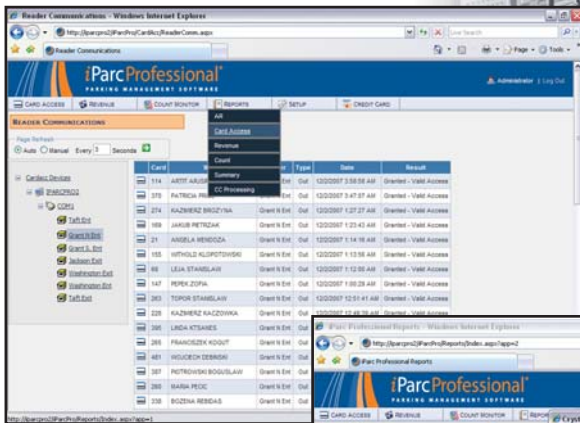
Reader Communications - Windows Internet Explorer

http://iparcpro2/iParcPro/CardAcc/ReaderComm.aspx

Live Search

Reader Communications

Page • Tools •

iParcProfessional®

PARKING MANAGEMENT SOFTWARE

Administrator | Log Out

CARD ACCESS | REVENUE | COUNT MONITOR | REPORTS | SETUP | CREDIT CARD

All
Card Access
Revenue
Count
Summary
CC Processing

READER COMMUNICATIONS

Page Refresh
Auto Manual Every 5 Seconds

Cardacc Devices
IPARCPRO2
COM1
Taft Ent
Grant N Ent
Grant S. Ent
Jackson Exit
Washington Exit
Washington Ent
Taft Exit

| | Card | | | Type | Date | Result |
|---|---|---|---|---|---|---|
| | 114 | ARTIT ARJSA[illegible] | | Out | 12/2/2007 3:58:58 AM | Granted - Valid Access |
| | 370 | PATRICIA PR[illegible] | | Out | 12/2/2007 3:47:57 AM | Granted - Valid Access |
| | 274 | KAZMIERZ BROZYNA | Grant N Ent | Out | 12/2/2007 1:27:27 AM | Granted - Valid Access |
| | 169 | JAKUB PETRZAK | Grant N Ent | Out | 12/2/2007 1:23:43 AM | Granted - Valid Access |
| | 21 | ANGELA MENDOZA | Grant N Ent | Out | 12/2/2007 1:20:44 AM | Granted - Valid Access |
| | 155 | WITHOLD KLOPOTOWSKI | Grant N Ent | Out | 12/2/2007 1:13:56 AM | Granted - Valid Access |
| | 69 | LEJA STANISLAW | Grant N Ent | Out | 12/2/2007 1:12:06 AM | Granted - Valid Access |
| | 147 | PEPEK ZOFIA | Grant N Ent | Out | 12/2/2007 1:00:28 AM | Granted - Valid Access |
| | 263 | TOPOR STANISLAW | Grant N Ent | Out | 12/2/2007 12:51:41 AM | Granted - Valid Access |
| | 226 | KAZMIERZ KACZOWKA | Grant N Ent | Out | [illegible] | Granted - Valid Access |
| | 295 | LINDA KTSANES | Grant N Ent | Out | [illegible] | |
| | 285 | FRANCISZEK KOGUT | Grant N Ent | Out | | |
| | 481 | WOJCIECH DEBINSKI | Grant N Ent | Out | | |
| | 387 | PIOTROWSKI BOGUSLAW | Grant N Ent | Out | | |
| | 280 | MARIA PEOC | Grant N Ent | Out | | |
| | 339 | BOZENA REBIDAS | Grant N Ent | Out | | |

http://iparcpro2/iParcPro/Reports/Index.aspx?app=1

iParc Professional Reports - Windows Internet Explorer

http://iparcpro2/iParcPro/Reports/Index.aspx?app=2

iParc Professional Reports

iParcProfessional®

PARKING MANAGEMENT SOFTWARE

CARD ACCESS | REVENUE | COUNT MONITOR | REPORTS | Crys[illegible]